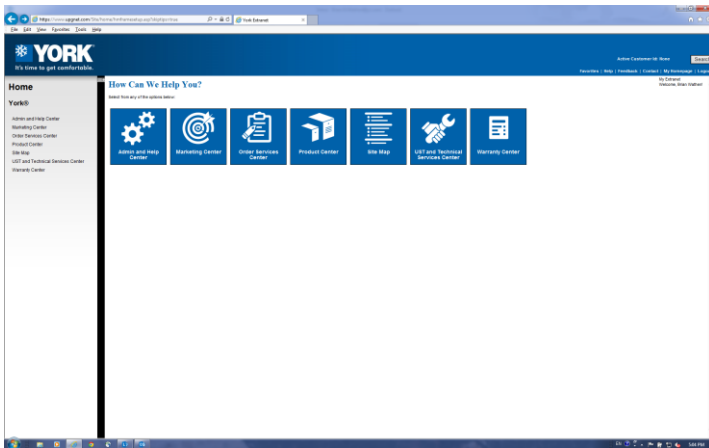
https://www.upgnet.com/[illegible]

York Extranet

File Edit View Favorites Tools Help

YORK
It's time to get comfortable.

Active Customer Id: None
Search

Favorites | Help | Feedback | Contact | My Homepage | Logo

My Extranet
Welcome, Allan Walhert

Home

York®

Admin and Help Center
Marketing Center
Order Services Center
Product Center
Site Map
UST and Technical Services Center
Warranty Center

How Can We Help You?

Select from any of the options below:

Admin and Help Center

Marketing Center

Order Services Center

Product Center

Site Map

UST and Technical Services Center

Warranty Center

3:04 PM